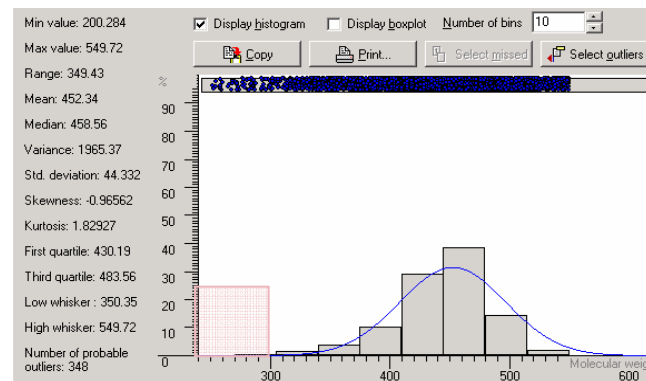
Min value: 200.284
Max value: 549.72
Range: 349.43
Mean: 452.34
Median: 458.56
Variance: 1965.37
Std. deviation: 44.332
Skewness: -0.96562
Kurtosis: 1.82927
First quartile: 430.19
Third quartile: 483.56
Low whisker : 350.35
High whisker: 549.72
Number of probable outliers: 348

Display histogram
Display boxplot
Number of bins 10
Copy
Print...
Select missed
Select outliers

%
90
80
70
60
50
40
30
20
10
0
300
400
500
600
Molecular weig